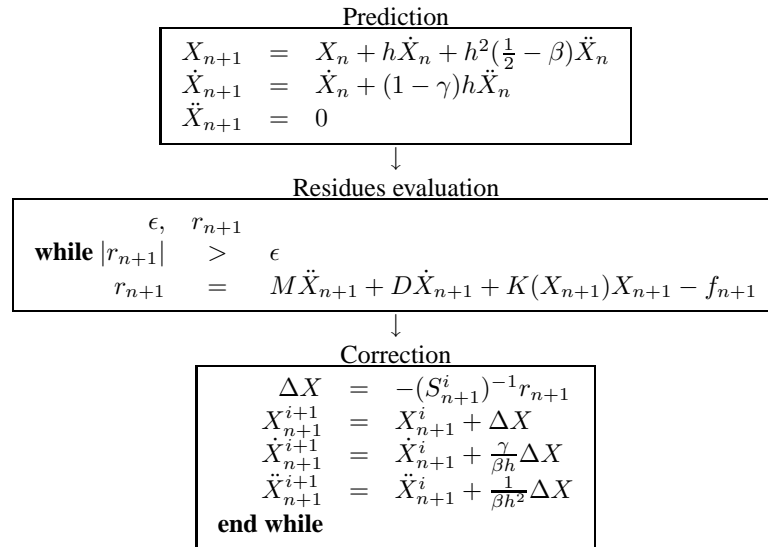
Prediction

$X_{n+1} = X_n + h\dot{X}_n + h^2(\frac{1}{2} - \beta)\ddot{X}_n$
$\dot{X}_{n+1} = \dot{X}_n + (1-\gamma)h\ddot{X}_n$
$\ddot{X}_{n+1} = 0$

↓

Residues evaluation

$\epsilon, \quad r_{n+1}$
**while** $|r_{n+1}| > \epsilon$
$r_{n+1} = M\ddot{X}_{n+1} + D\dot{X}_{n+1} + K(X_{n+1})X_{n+1} - f_{n+1}$

↓

Correction

$\Delta X = -(S^i_{n+1})^{-1} r_{n+1}$
$X^{i+1}_{n+1} = X^i_{n+1} + \Delta X$
$\dot{X}^{i+1}_{n+1} = \dot{X}^i_{n+1} + \frac{\gamma}{\beta h}\Delta X$
$\ddot{X}^{i+1}_{n+1} = \ddot{X}^i_{n+1} + \frac{1}{\beta h^2}\Delta X$
**end while**